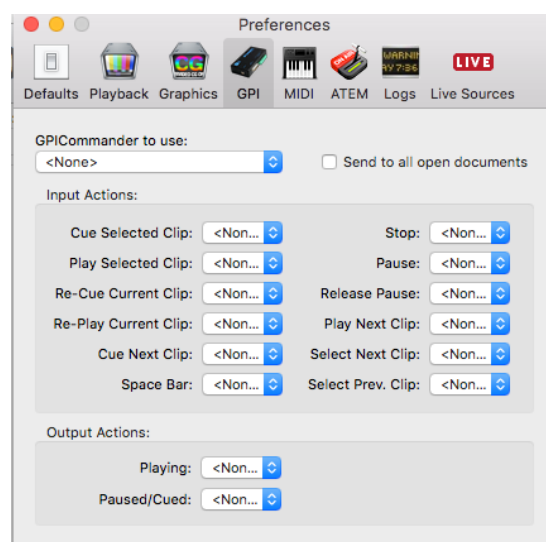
Preferences

Defaults Playback Graphics GPI MIDI ATEM Logs Live Sources

CG

WARNIN
AY 7:36

LIVE

GPICommander to use:
<None>

Send to all open documents

Input Actions:

Cue Selected Clip: <Non...
Stop: <Non...
Play Selected Clip: <Non...
Pause: <Non...
Re-Cue Current Clip: <Non...
Release Pause: <Non...
Re-Play Current Clip: <Non...
Play Next Clip: <Non...
Cue Next Clip: <Non...
Select Next Clip: <Non...
Space Bar: <Non...
Select Prev. Clip: <Non...

Output Actions:

Playing: <Non...
Paused/Cued: <Non...